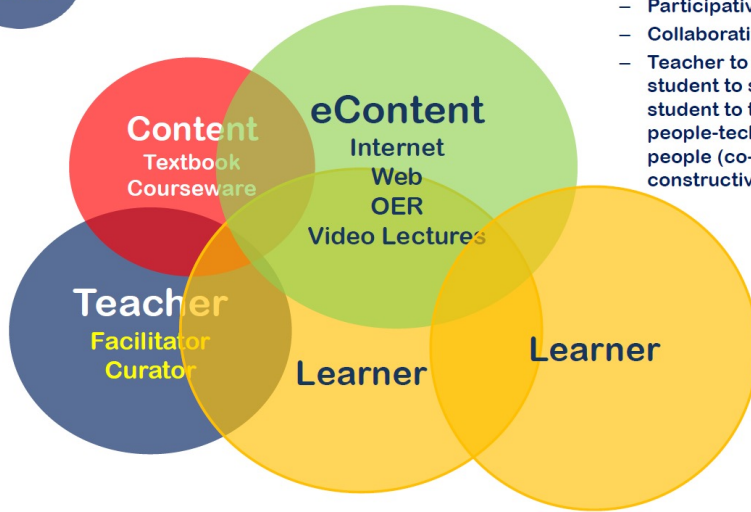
– Participativ
– Collaborati
– Teacher to student to s student to t people-tech people (co- constructiv

Content
Textbook
Courseware

eContent
Internet
Web
OER
Video Lectures

Teacher
Facilitator
Curator

Learner

Learner